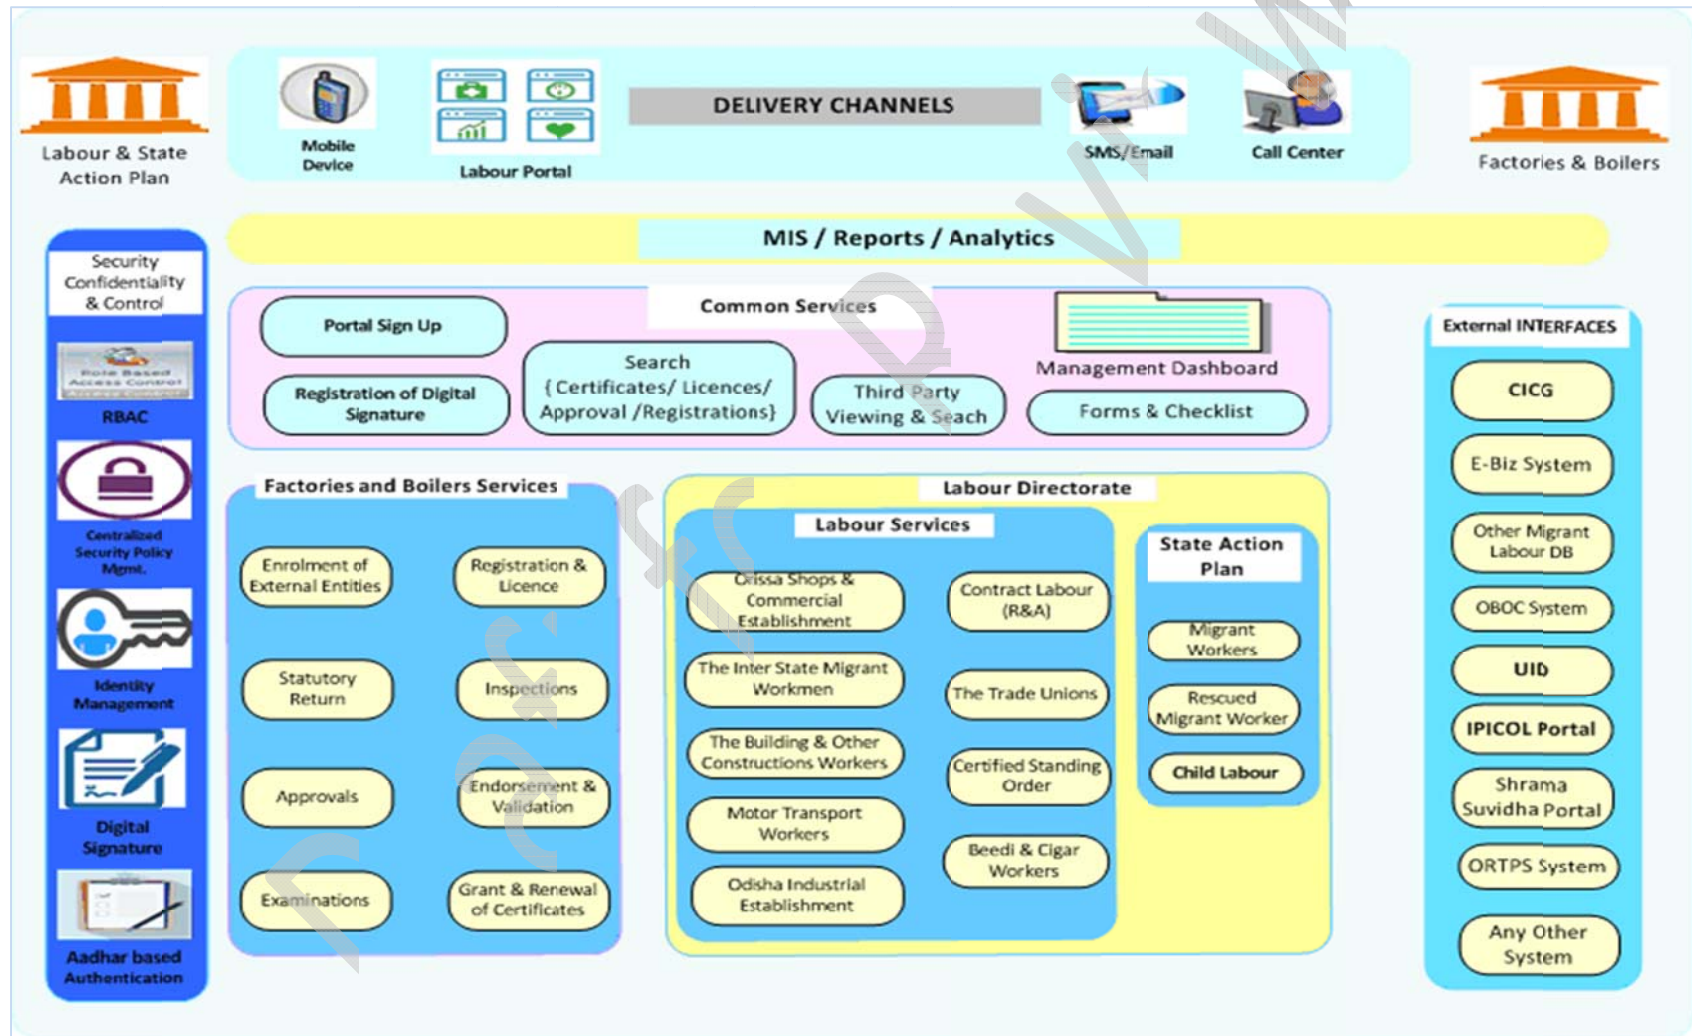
Labour & State Action Plan

Mobile Device

Labour Portal

DELIVERY CHANNELS

SMS/Email

Call Center

Factories & Boilers

MIS / Reports / Analytics

Security Confidentiality & Control

Role Based Access Control

RBAC

Centralized Security Policy Mgmt.

Identity Management

Digital Signature

Aadhar based Authentication

Common Services

Portal Sign Up

Registration of Digital Signature

Search {Certificates/ Licences/ Approval /Registrations}

Third Party Viewing & Seach

Management Dashboard

Forms & Checklist

Factories and Boilers Services

Enrolment of External Entities

Registration & Licence

Statutory Return

Inspections

Approvals

Endorsement & Validation

Examinations

Grant & Renewal of Certificates

Labour Directorate

Labour Services

Orissa Shops & Commercial Establishment

Contract Labour (R&A)

The Inter State Migrant Workmen

The Trade Unions

The Building & Other Constructions Workers

Certified Standing Order

Motor Transport Workers

Beedi & Cigar Workers

Odisha Industrial Establishment

State Action Plan

Migrant Workers

Rescued Migrant Worker

Child Labour

External INTERFACES

CICG

E-Biz System

Other Migrant Labour DB

OBOC System

UID

IPICOL Portal

Shrama Suvidha Portal

ORTPS System

Any Other System